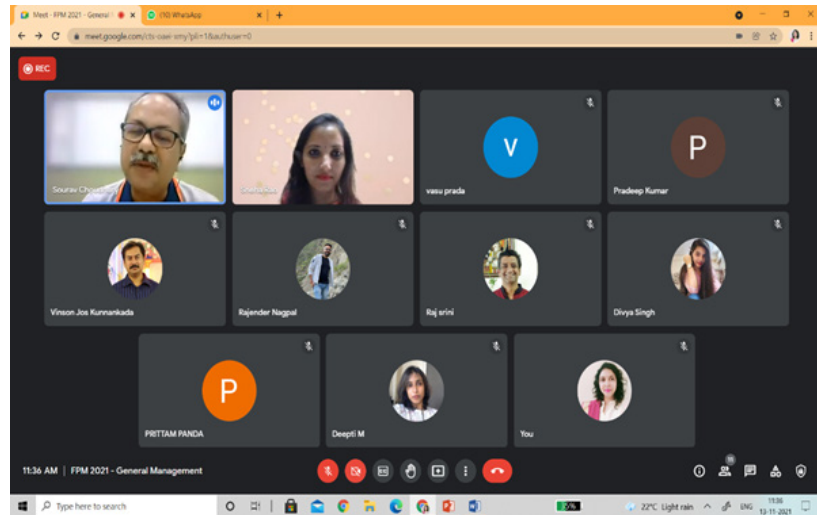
Meet - FPM 2021 - General
(10) WhatsApp
meet.google.com/cts-oaer-smy?pli=1&authuser=0
REC
Sourav Ch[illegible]
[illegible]
V
vasu prada
P
Pradeep Kumar
Vinson Jos Kunnankada
Rajender Nagpal
Raj srini
Divya Singh
P
PRITTAM PANDA
Deepti M
You
11:36 AM | FPM 2021 - General Management
15
Type here to search
22°C Light rain
ENG
11:36
13-11-2021